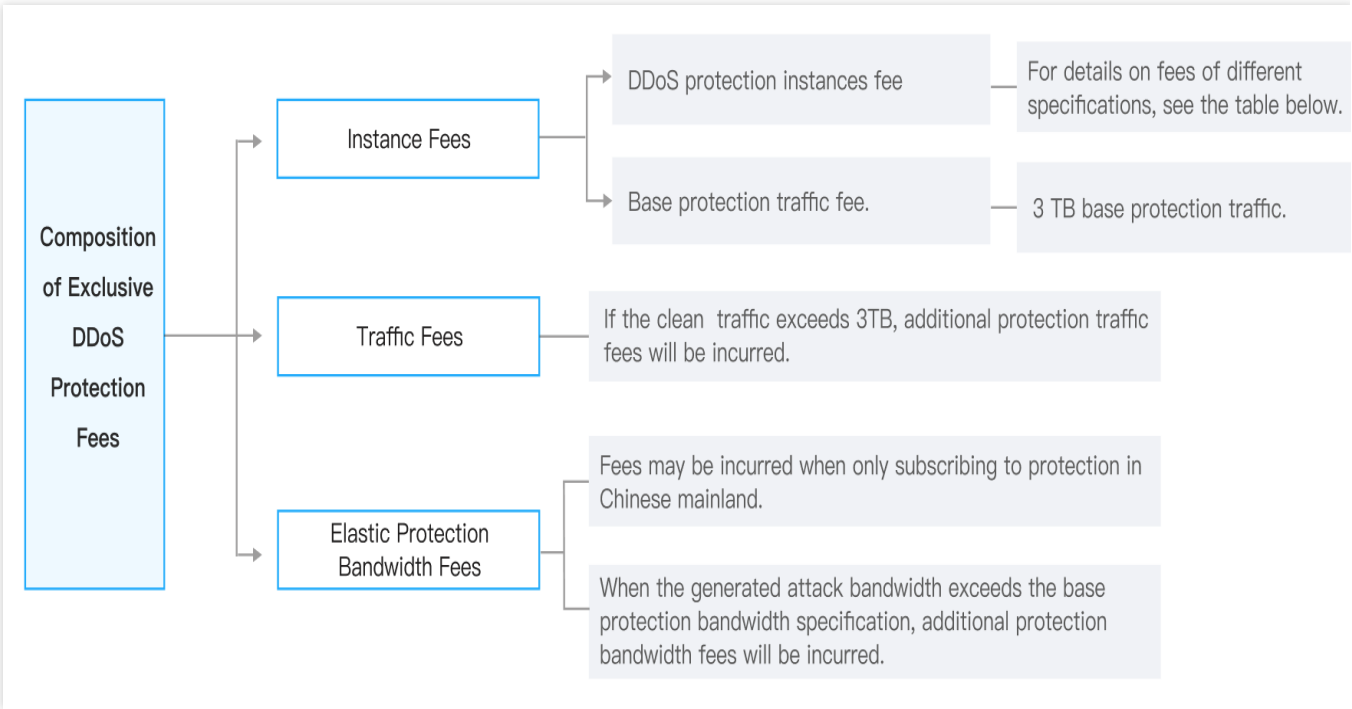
Composition of Exclusive DDoS Protection Fees

Instance Fees

DDoS protection instances fee

For details on fees of different specifications, see the table below.

Base protection traffic fee.

3 TB base protection traffic.

Traffic Fees

If the clean traffic exceeds 3TB, additional protection traffic fees will be incurred.

Elastic Protection Bandwidth Fees

Fees may be incurred when only subscribing to protection in Chinese mainland.

When the generated attack bandwidth exceeds the base protection bandwidth specification, additional protection bandwidth fees will be incurred.